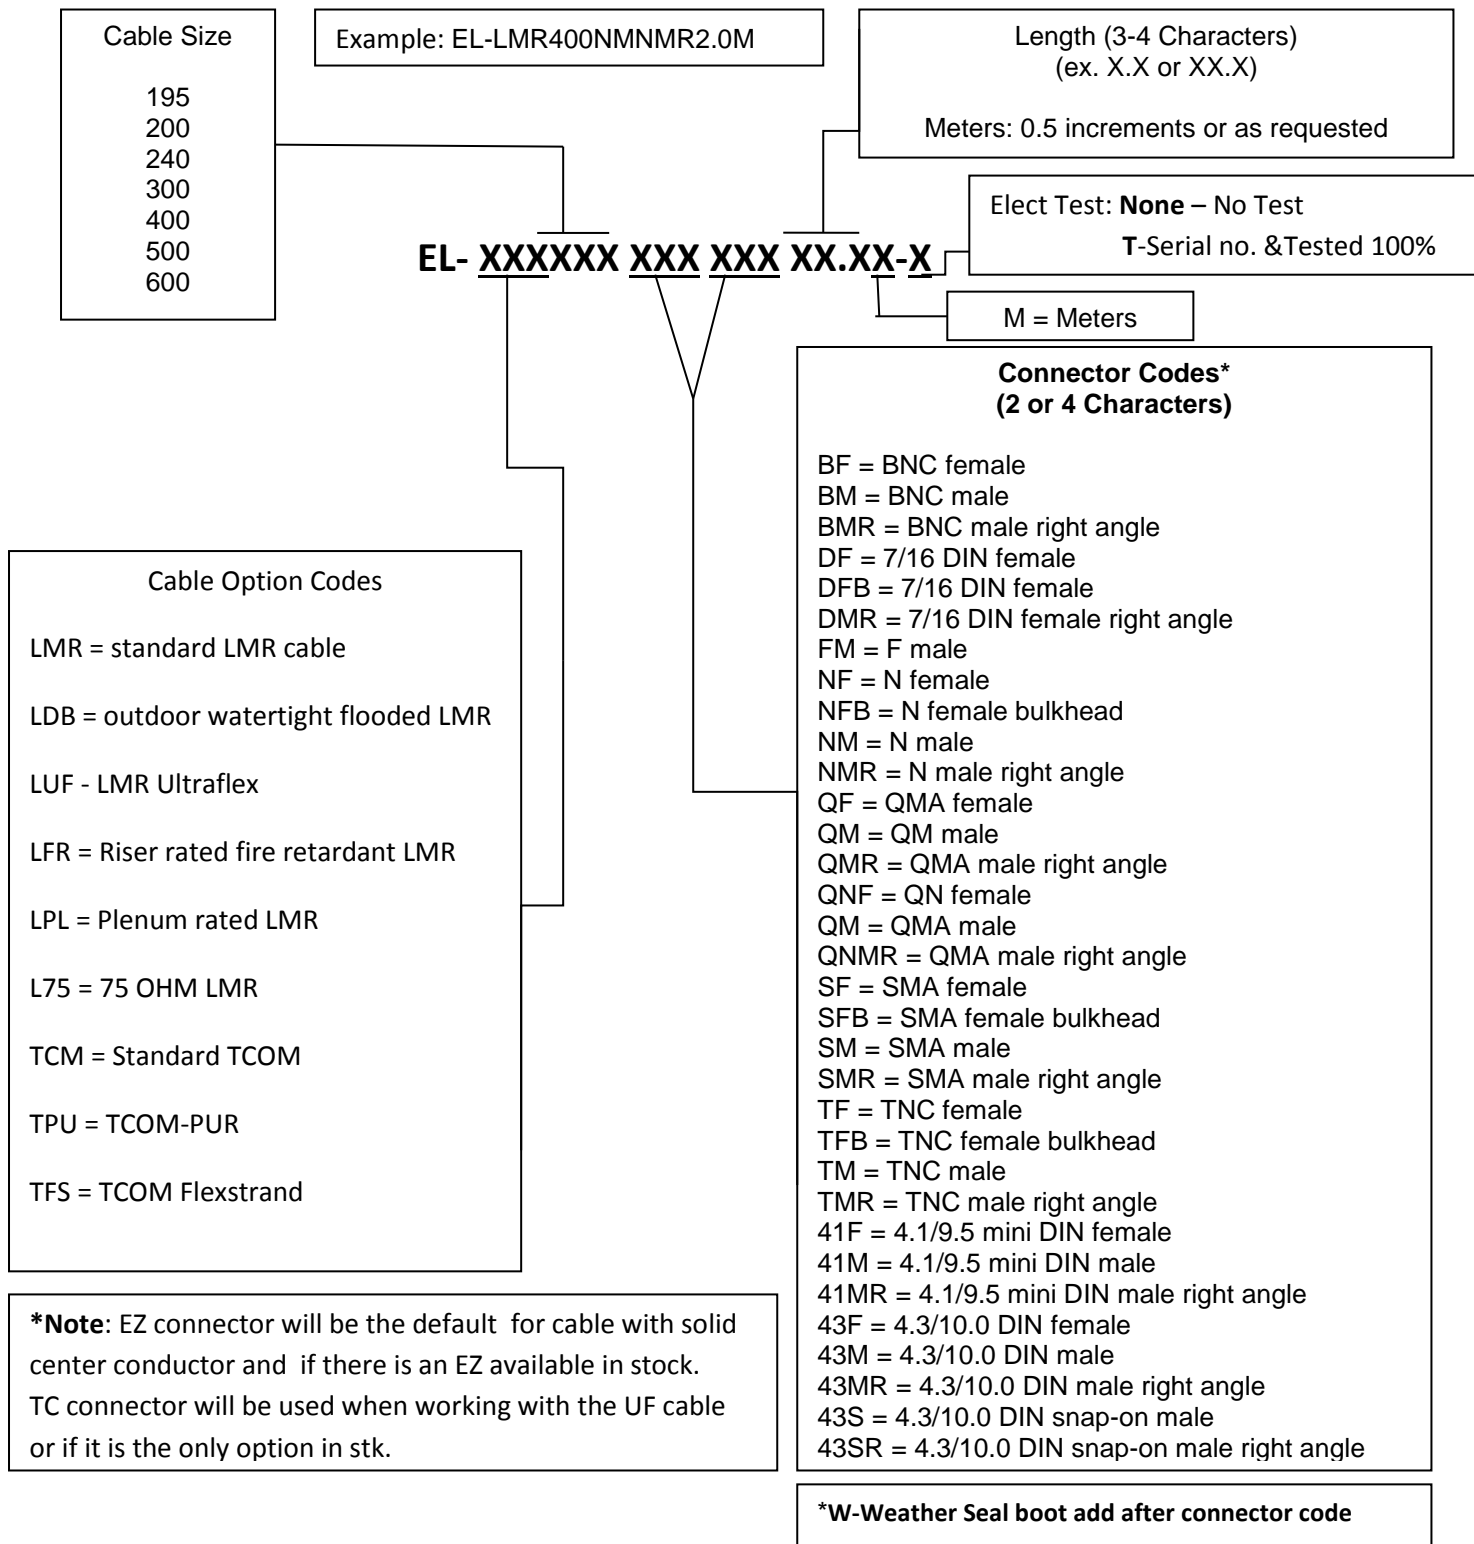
Cable Size

195
200
240
300
400
500
600

Example: EL-LMR400NMNMR2.0M

Length (3-4 Characters)
(ex. X.X or XX.X)

Meters: 0.5 increments or as requested

Elect Test: **None** – No Test
**T**-Serial no. &Tested 100%

**EL- XXXXXX XXX XXX XX.XX-X**

M = Meters

**Connector Codes*
(2 or 4 Characters)**

BF = BNC female
BM = BNC male
BMR = BNC male right angle
DF = 7/16 DIN female
DFB = 7/16 DIN female
DMR = 7/16 DIN female right angle
FM = F male
NF = N female
NFB = N female bulkhead
NM = N male
NMR = N male right angle
QF = QMA female
QM = QM male
QMR = QMA male right angle
QNF = QN female
QM = QMA male
QNMR = QMA male right angle
SF = SMA female
SFB = SMA female bulkhead
SM = SMA male
SMR = SMA male right angle
TF = TNC female
TFB = TNC female bulkhead
TM = TNC male
TMR = TNC male right angle
41F = 4.1/9.5 mini DIN female
41M = 4.1/9.5 mini DIN male
41MR = 4.1/9.5 mini DIN male right angle
43F = 4.3/10.0 DIN female
43M = 4.3/10.0 DIN male
43MR = 4.3/10.0 DIN male right angle
43S = 4.3/10.0 DIN snap-on male
43SR = 4.3/10.0 DIN snap-on male right angle

Cable Option Codes

LMR = standard LMR cable

LDB = outdoor watertight flooded LMR

LUF - LMR Ultraflex

LFR = Riser rated fire retardant LMR

LPL = Plenum rated LMR

L75 = 75 OHM LMR

TCM = Standard TCOM

TPU = TCOM-PUR

TFS = TCOM Flexstrand

***Note**: EZ connector will be the default for cable with solid center conductor and if there is an EZ available in stock. TC connector will be used when working with the UF cable or if it is the only option in stk.

***W-Weather Seal boot add after connector code**